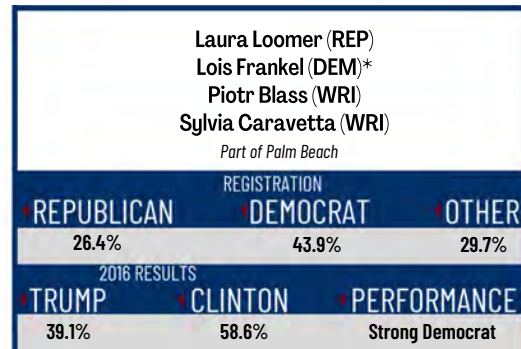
Laura Loomer (REP)
Lois Frankel (DEM)*
Piotr Blass (WRI)
Sylvia Caravetta (WRI)

Part of Palm Beach

REGISTRATION

| REPUBLICAN | DEMOCRAT | OTHER |
|---|---|---|
| 26.4% | 43.9% | 29.7% |

2016 RESULTS

| TRUMP | CLINTON | PERFORMANCE |
|---|---|---|
| 39.1% | 58.6% | Strong Democrat |